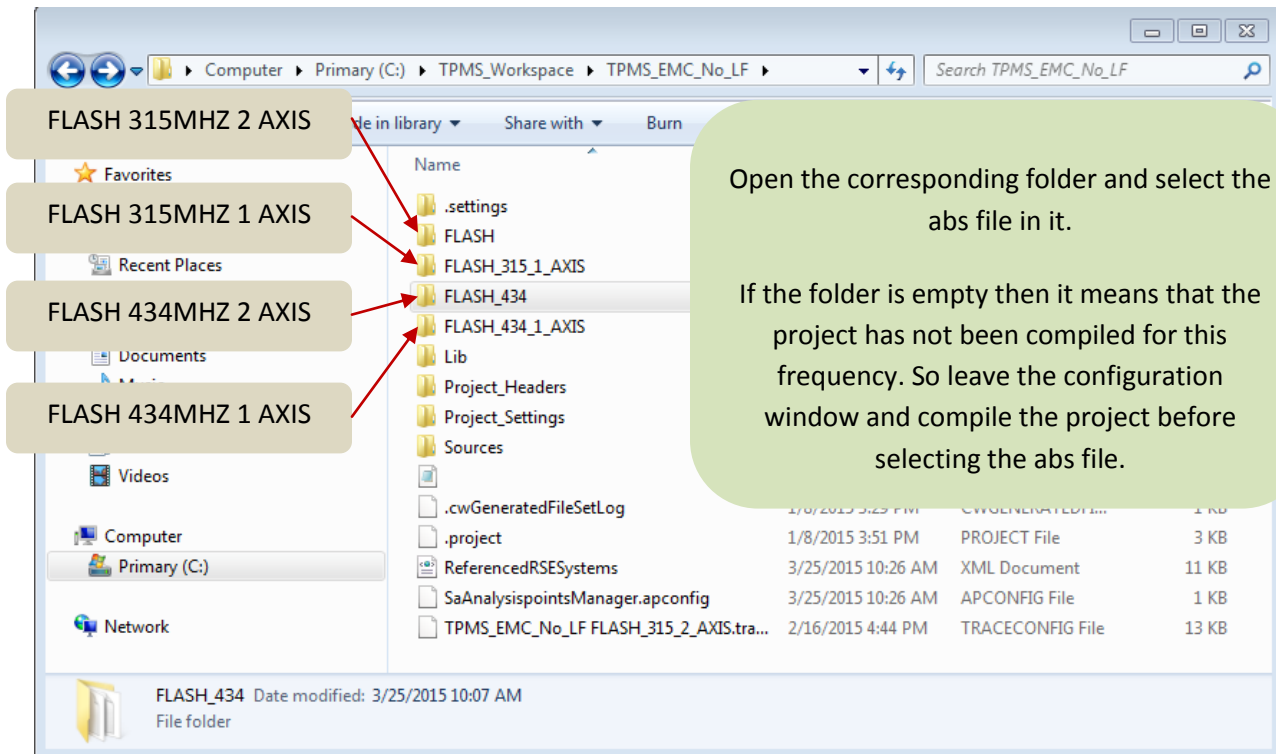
Computer ▸ Primary (C:) ▸ TPMS_Workspace ▸ TPMS_EMC_No_LF ▸

Search TPMS_EMC_No_LF

FLASH 315MHZ 2 AXIS

de in library ▾ Share with ▾ Burn

Favorites

FLASH 315MHZ 1 AXIS

Recent Places

FLASH 434MHZ 2 AXIS

Documents

FLASH 434MHZ 1 AXIS

Videos

Computer

Primary (C:)

Network

Name

.settings

FLASH

FLASH_315_1_AXIS

FLASH_434

FLASH_434_1_AXIS

Lib

Project_Headers

Project_Settings

Sources

Open the corresponding folder and select the abs file in it.

If the folder is empty then it means that the project has not been compiled for this frequency. So leave the configuration window and compile the project before selecting the abs file.

| .cwGeneratedFileSetLog | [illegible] | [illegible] | 1 KB |
|---|---|---|---|
| .project | 1/8/2015 3:51 PM | PROJECT File | 3 KB |
| ReferencedRSESystems | 3/25/2015 10:26 AM | XML Document | 11 KB |
| SaAnalysispointsManager.apconfig | 3/25/2015 10:26 AM | APCONFIG File | 1 KB |
| TPMS_EMC_No_LF FLASH_315_2_AXIS.tra... | 2/16/2015 4:44 PM | TRACECONFIG File | 13 KB |

FLASH_434 Date modified: 3/25/2015 10:07 AM
File folder